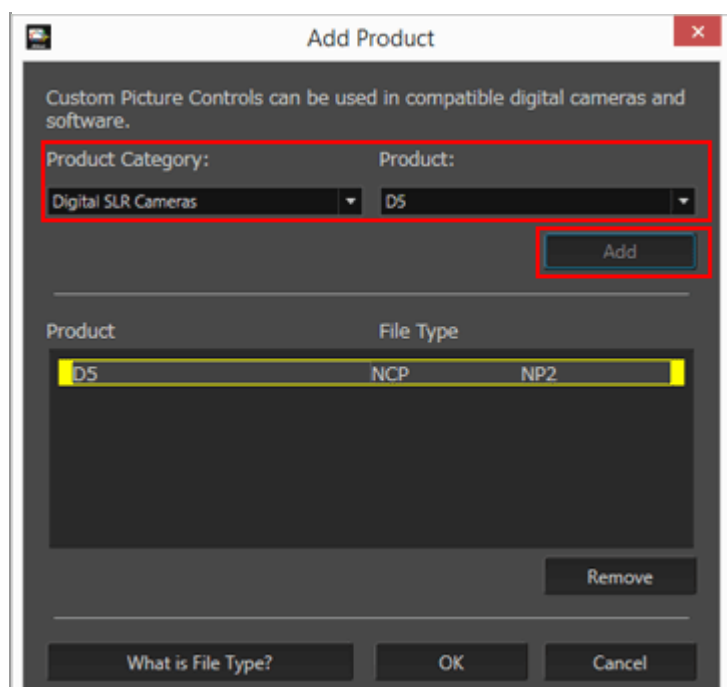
Add Product

Custom Picture Controls can be used in compatible digital cameras and software.

Product Category:
Digital SLR Cameras

Product:
D5

Add

| Product | File Type | |
|---|---|---|
| D5 | NCP | NP2 |

Remove

What is File Type?
OK
Cancel